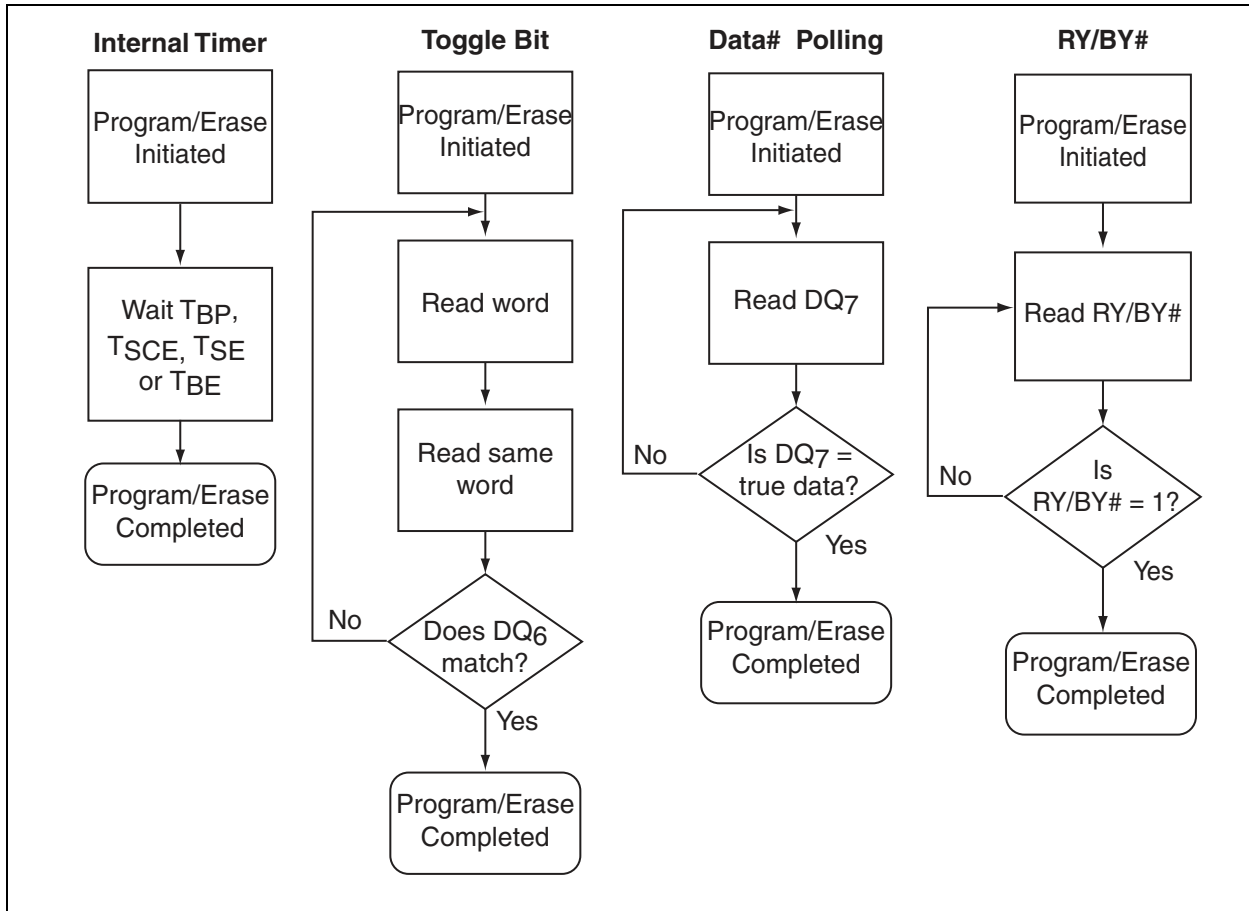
Internal Timer

Program/Erase Initiated

Wait $T_{BP}$, $T_{SCE}$, $T_{SE}$ or $T_{BE}$

Program/Erase Completed

Toggle Bit

Program/Erase Initiated

Read word

Read same word

No

Does $DQ_6$ match?

Yes

Program/Erase Completed

Data# Polling

Program/Erase Initiated

Read $DQ_7$

No

Is $DQ_7$ = true data?

Yes

Program/Erase Completed

RY/BY#

Program/Erase Initiated

Read RY/BY#

No

Is RY/BY# = 1?

Yes

Program/Erase Completed